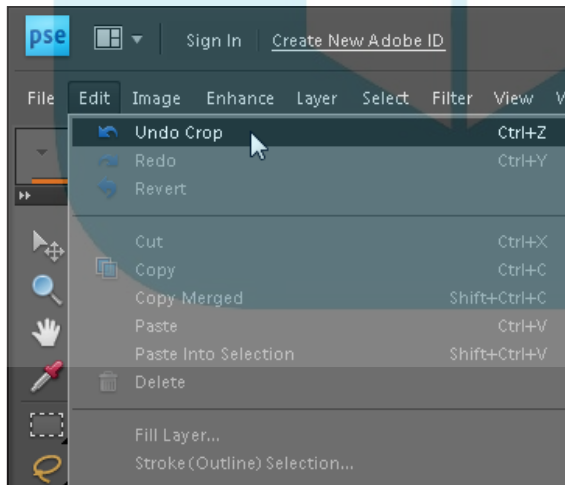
pse

Sign In | Create New Adobe ID

File Edit Image Enhance Layer Select Filter View V

Undo Crop Ctrl+Z
Redo Ctrl+Y
Revert

Cut Ctrl+X
Copy Ctrl+C
Copy Merged Shift+Ctrl+C
Paste Ctrl+V
Paste Into Selection Shift+Ctrl+V
Delete

Fill Layer...
Stroke (Outline) Selection...